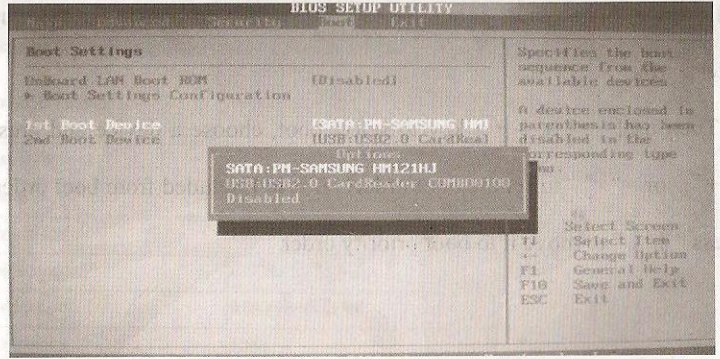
BIOS SETUP UTILITY

Main Advanced Security Boot Exit

Boot Settings

OnBoard LAN Boot ROM [Disabled]
▶ Boot Settings Configuration

1st Boot Device [SATA:PM-SAMSUNG HMJ
2nd Boot Device [USB:USB2.0 CardRea]

Options
SATA:PM-SAMSUNG HM121HJ
USB:USB2.0 CardReader CUM800100
Disabled

Specifies the boot sequence from the available devices

A device enclosed in parenthesis has been disabled in the corresponding type menu.

Select Screen
↑↓ Select Item
+- Change Option
F1 General Help
F10 Save and Exit
ESC Exit